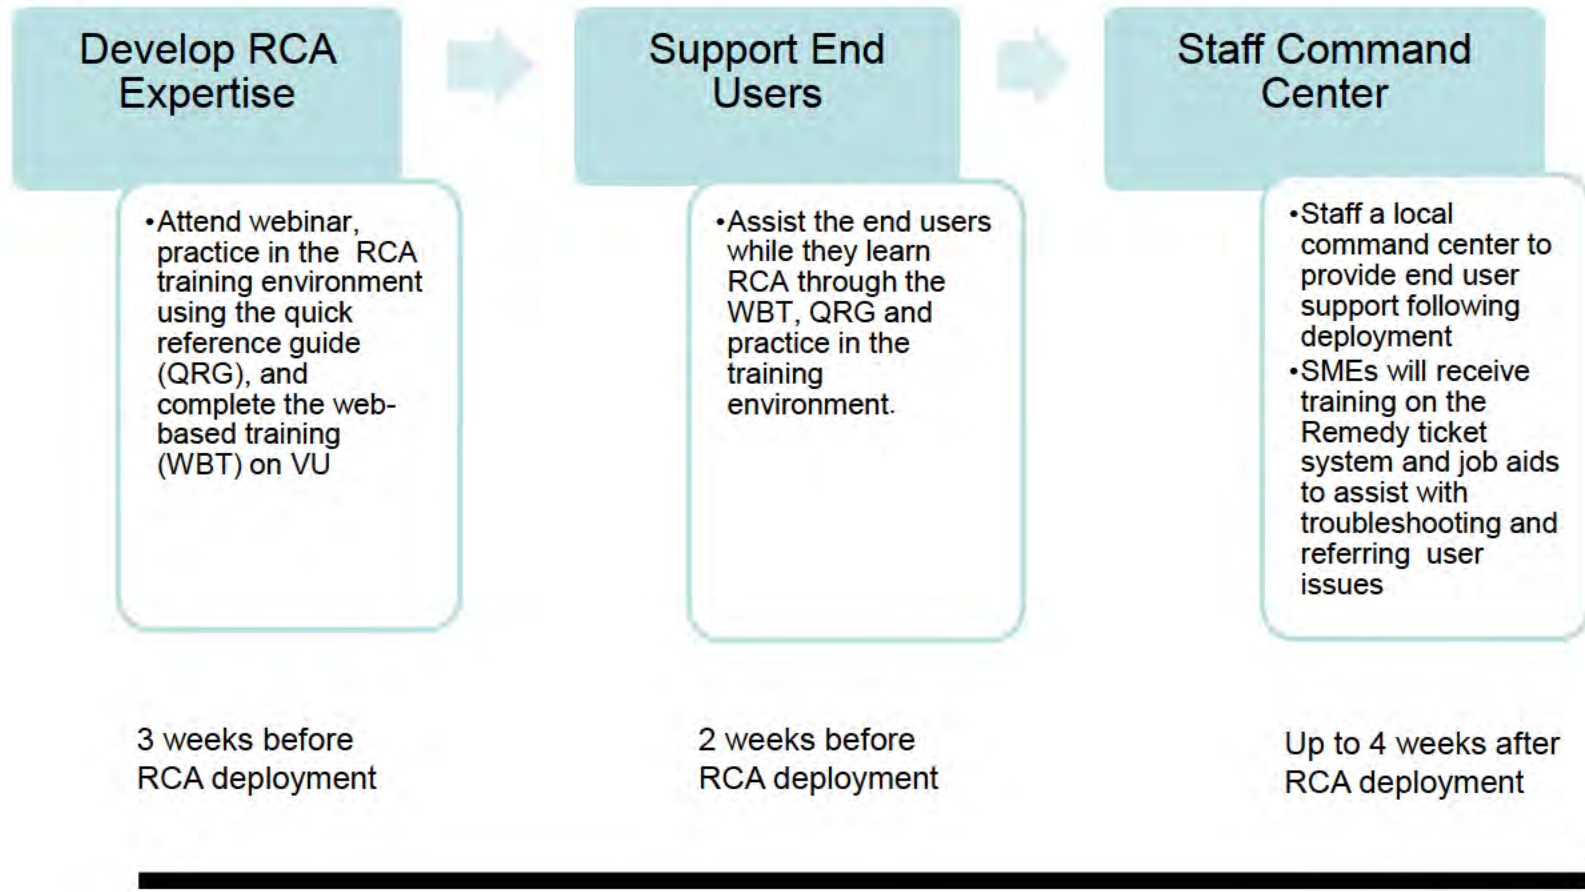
Develop RCA Expertise

•Attend webinar, practice in the RCA training environment using the quick reference guide (QRG), and complete the web-based training (WBT) on VU

3 weeks before RCA deployment

Support End Users

•Assist the end users while they learn RCA through the WBT, QRG and practice in the training environment.

2 weeks before RCA deployment

Staff Command Center

•Staff a local command center to provide end user support following deployment
•SMEs will receive training on the Remedy ticket system and job aids to assist with troubleshooting and referring user issues

Up to 4 weeks after RCA deployment